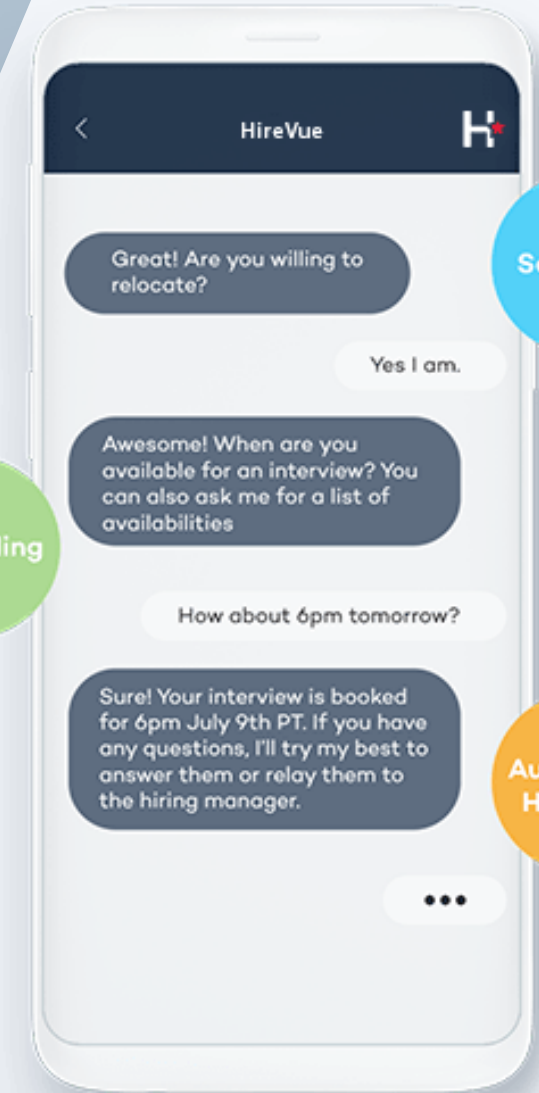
HireVue

Great! Are you willing to relocate?

Yes I am.

Awesome! When are you available for an interview? You can also ask me for a list of availabilities

How about 6pm tomorrow?

Sure! Your interview is booked for 6pm July 9th PT. If you have any questions, I'll try my best to answer them or relay them to the hiring manager.

•••

Sc

ling

Au
H